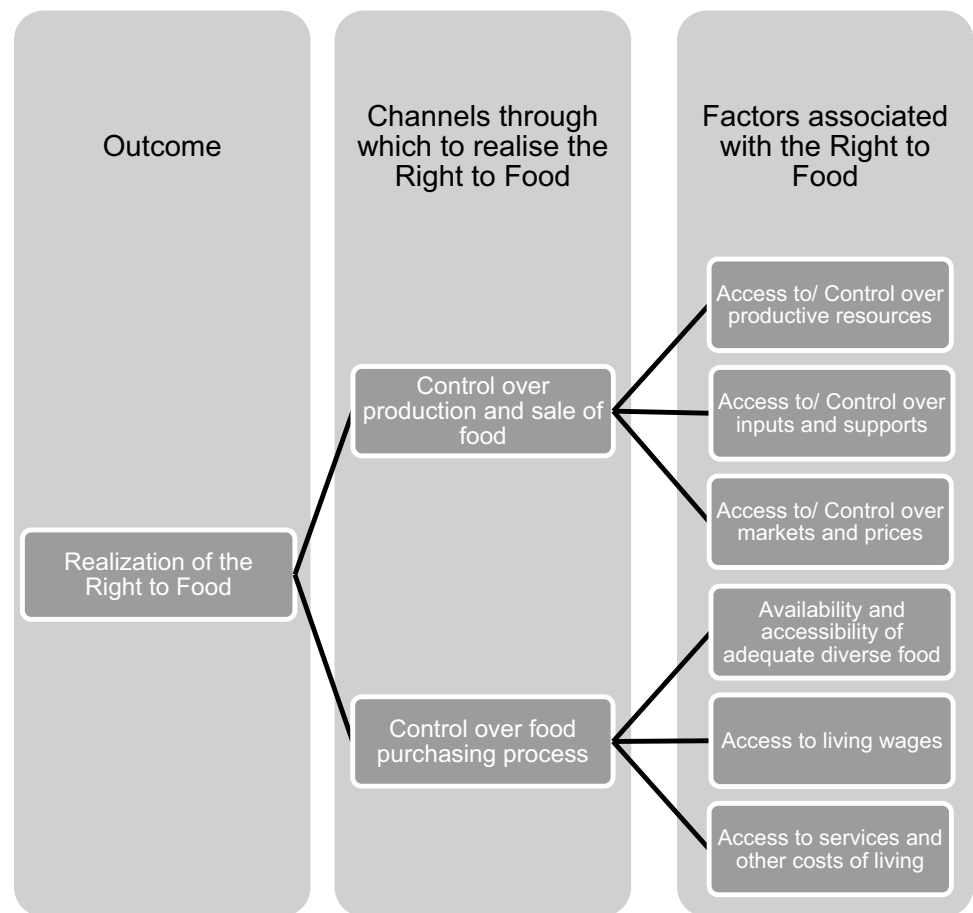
Outcome

Channels through which to realise the Right to Food

Factors associated with the Right to Food

Realization of the Right to Food

Control over production and sale of food

Control over food purchasing process

Access to/ Control over productive resources

Access to/ Control over inputs and supports

Access to/ Control over markets and prices

Availability and accessibility of adequate diverse food

Access to living wages

Access to services and other costs of living